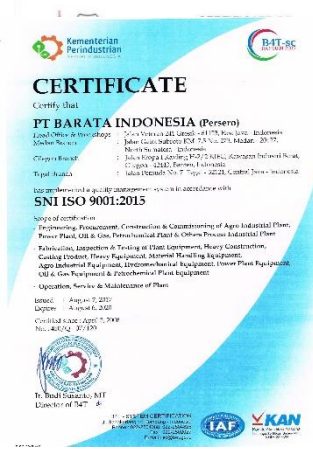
Kementerian Perindustrian
REPUBLIK INDONESIA

B4T-sc

CERTIFICATE

Certify that

PT BARATA INDONESIA (Persero)

Head Office & Workshop : Jalan Veteran 241, Gresik - 61123, Jawa Timur - Indonesia
Medan Branch : Jalan Gatot Subroto KM 7,5 No. 273, Medan - 20127, North Sumatera - Indonesia
Cilegon Branch : Jalan Raya Lingkar KM 2 KIEC, Kawasan Industri Berat, Cilegon - 42412, Banten, Indonesia
Tegal Branch : Jalan Perintis No. 7, Tegal - 52121, Central Java - Indonesia

has implemented a quality management system in accordance with

SNI ISO 9001:2015

Scope of certification:
- Engineering, Procurement, Construction & Commissioning of Agro Industrial Plant, Power Plant, Oil & Gas, Petrochemical Plant & Others Process Industrial Plant
- Fabrication, Inspection & Testing of Plant Equipment, Heavy Construction, Casting Product, Heavy Equipment, Material Handling Equipment, Agro Industrial Equipment, Environmental Equipment, Power Plant Equipment, Oil & Gas Equipment & Petrochemical Plant Equipment
- Operation, Service & Maintenance of Plant

Issued : August 7, 2017
Expires : August 6, 2020

Certified since : April 7, 2008
Certificate No. : 408/Q - 07/B20

Ir. Budi Susanto, MT
Director of B4T

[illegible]

IAF

KAN